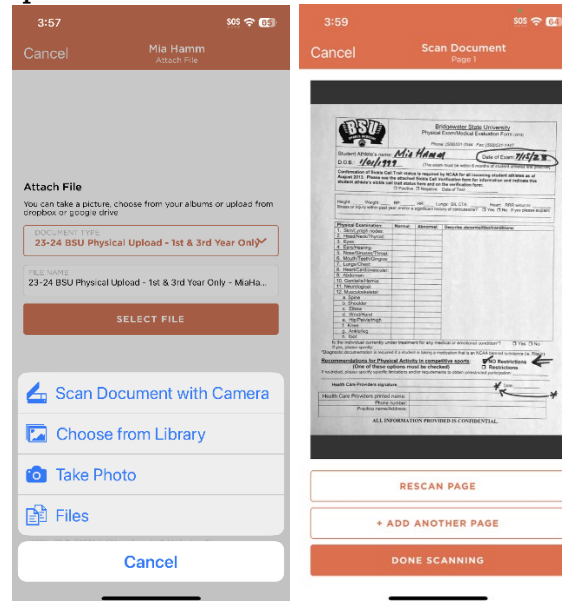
3:57

SOS 65

Cancel

Mia Hamm

Attach File

Attach File

You can take a picture, choose from your albums or upload from dropbox or google drive

DOCUMENT TYPE

23-24 BSU Physical Upload - 1st & 3rd Year Only

FILE NAME

23-24 BSU Physical Upload - 1st & 3rd Year Only - MiaHa...

SELECT FILE

Scan Document with Camera

Choose from Library

Take Photo

Files

Cancel

3:59

SOS 64

Cancel

Scan Document

Page 1

BSU

Bridgewater State University
Physical Exam/Medical Evaluation Form

Student Athlete's name Mia Hamm

D.O.B. 1/01/1999

Date of Exam 7/1/23

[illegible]

| Physical Examination | Normal | Abnormal | Describe abnormalities/conditions |
|---|---|---|---|
| 1. Skin/Lymph nodes | | | |
| 2. Head/Neck/Thyroid | | | |
| 3. Eyes | | | |
| 4. Ears/Hearing | | | |
| 5. Nose/Sinuses/Throat | | | |
| 6. Mouth/Teeth/Gingiva | | | |
| 7. Lungs/Chest | | | |
| 8. Heart/Cardiovascular | | | |
| 9. Abdomen | | | |
| 10. Genitalia/Hernia | | | |
| 11. Neurological | | | |
| 12. Musculoskeletal | | | |
| a. Spine | | | |
| b. Shoulder | | | |
| c. Elbow | | | |
| d. Wrist/Hand | | | |
| e. Hip/Pelvis/Thigh | | | |
| f. Knee | | | |
| g. Ankle/leg | | | |
| h. Foot | | | |

Recommendations for Physical Activity in competitive sports:
No Restrictions
Restrictions

Health Care Providers signature

Health Care Providers printed name:
Phone number:
Practice name/address:

ALL INFORMATION PROVIDED IS CONFIDENTIAL.

RESCAN PAGE

+ ADD ANOTHER PAGE

DONE SCANNING